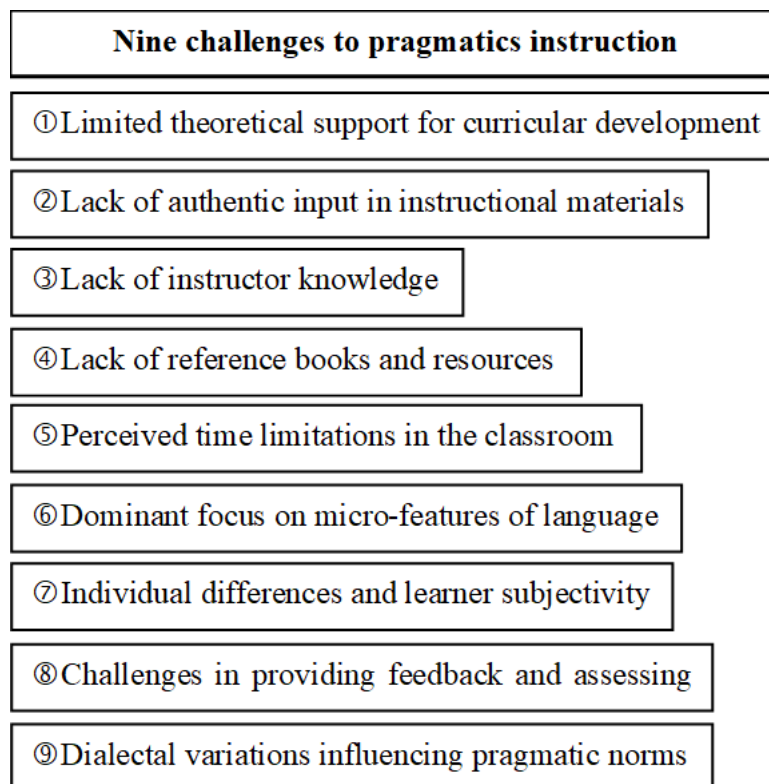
Nine challenges to pragmatics instruction

①Limited theoretical support for curricular development

②Lack of authentic input in instructional materials

③Lack of instructor knowledge

④Lack of reference books and resources

⑤Perceived time limitations in the classroom

⑥Dominant focus on micro-features of language

⑦Individual differences and learner subjectivity

⑧Challenges in providing feedback and assessing

⑨Dialectal variations influencing pragmatic norms